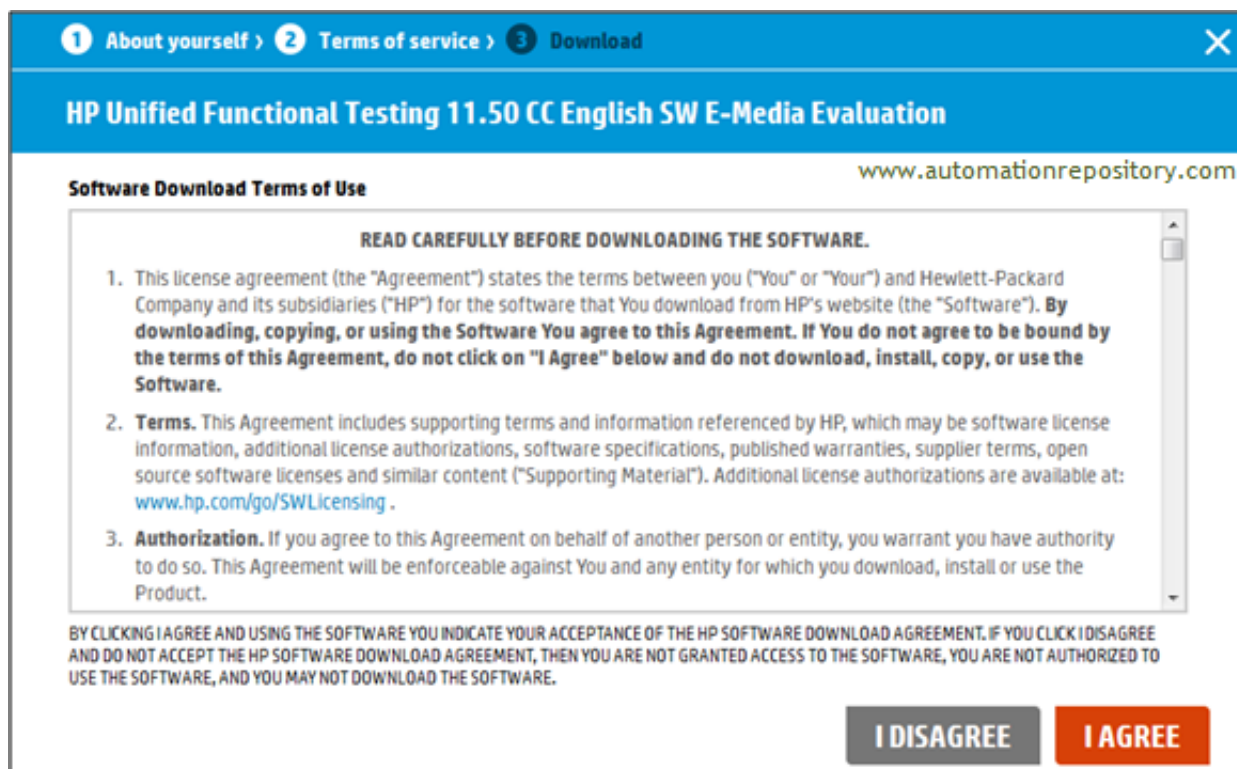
1 About yourself › 2 Terms of service › 3 Download

HP Unified Functional Testing 11.50 CC English SW E-Media Evaluation

www.automationrepository.com

Software Download Terms of Use

READ CAREFULLY BEFORE DOWNLOADING THE SOFTWARE.

1. This license agreement (the "Agreement") states the terms between you ("You" or "Your") and Hewlett-Packard Company and its subsidiaries ("HP") for the software that You download from HP's website (the "Software"). **By downloading, copying, or using the Software You agree to this Agreement. If You do not agree to be bound by the terms of this Agreement, do not click on "I Agree" below and do not download, install, copy, or use the Software.**

2. **Terms.** This Agreement includes supporting terms and information referenced by HP, which may be software license information, additional license authorizations, software specifications, published warranties, supplier terms, open source software licenses and similar content ("Supporting Material"). Additional license authorizations are available at: www.hp.com/go/SWLicensing .

3. **Authorization.** If you agree to this Agreement on behalf of another person or entity, you warrant you have authority to do so. This Agreement will be enforceable against You and any entity for which you download, install or use the Product.

BY CLICKING I AGREE AND USING THE SOFTWARE YOU INDICATE YOUR ACCEPTANCE OF THE HP SOFTWARE DOWNLOAD AGREEMENT. IF YOU CLICK I DISAGREE AND DO NOT ACCEPT THE HP SOFTWARE DOWNLOAD AGREEMENT, THEN YOU ARE NOT GRANTED ACCESS TO THE SOFTWARE, YOU ARE NOT AUTHORIZED TO USE THE SOFTWARE, AND YOU MAY NOT DOWNLOAD THE SOFTWARE.

I DISAGREE

I AGREE